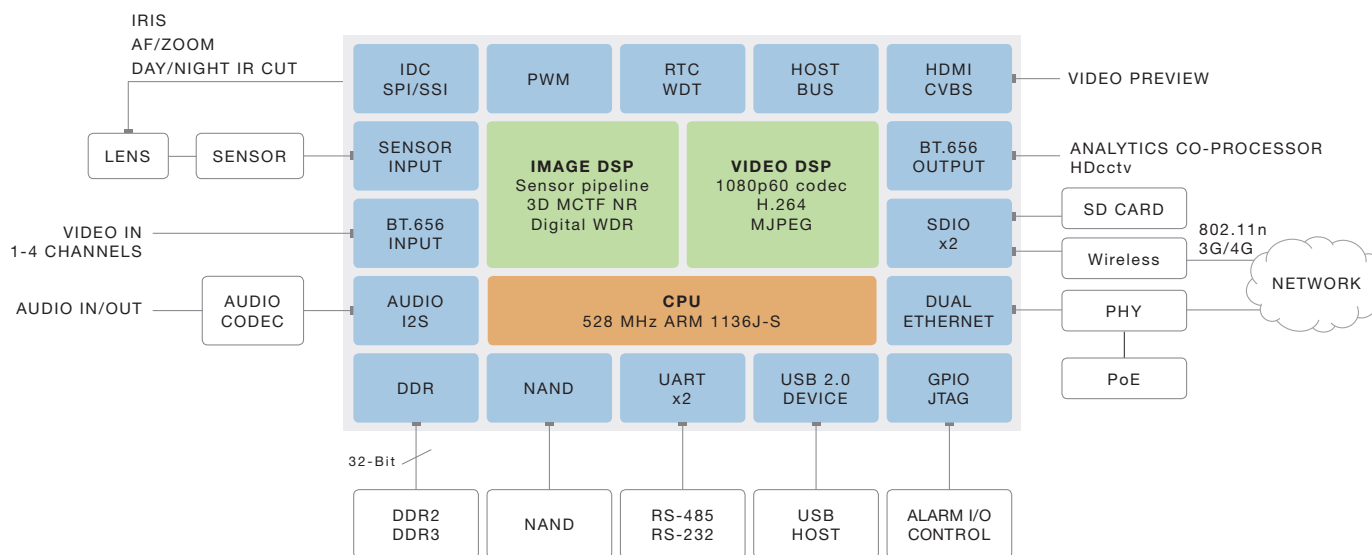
IRIS
AF/ZOOM
DAY/NIGHT IR CUT

IDC
SPI/SSI

PWM

RTC
WDT

HOST
BUS

HDMI
CVBS

VIDEO PREVIEW

LENS

SENSOR

SENSOR
INPUT

IMAGE DSP
Sensor pipeline
3D MCTF NR
Digital WDR

VIDEO DSP
1080p60 codec
H.264
MJPEG

BT.656
OUTPUT

ANALYTICS CO-PROCESSOR
HDcctv

VIDEO IN
1-4 CHANNELS

BT.656
INPUT

SDIO
x2

SD CARD

Wireless

802.11n
3G/4G

NETWORK

AUDIO IN/OUT

AUDIO
CODEC

AUDIO
I2S

CPU
528 MHz ARM 1136J-S

DUAL
ETHERNET

PHY

PoE

DDR

NAND

UART
x2

USB 2.0
DEVICE

GPIO
JTAG

32-Bit

DDR2
DDR3

NAND

RS-485
RS-232

USB
HOST

ALARM I/O
CONTROL